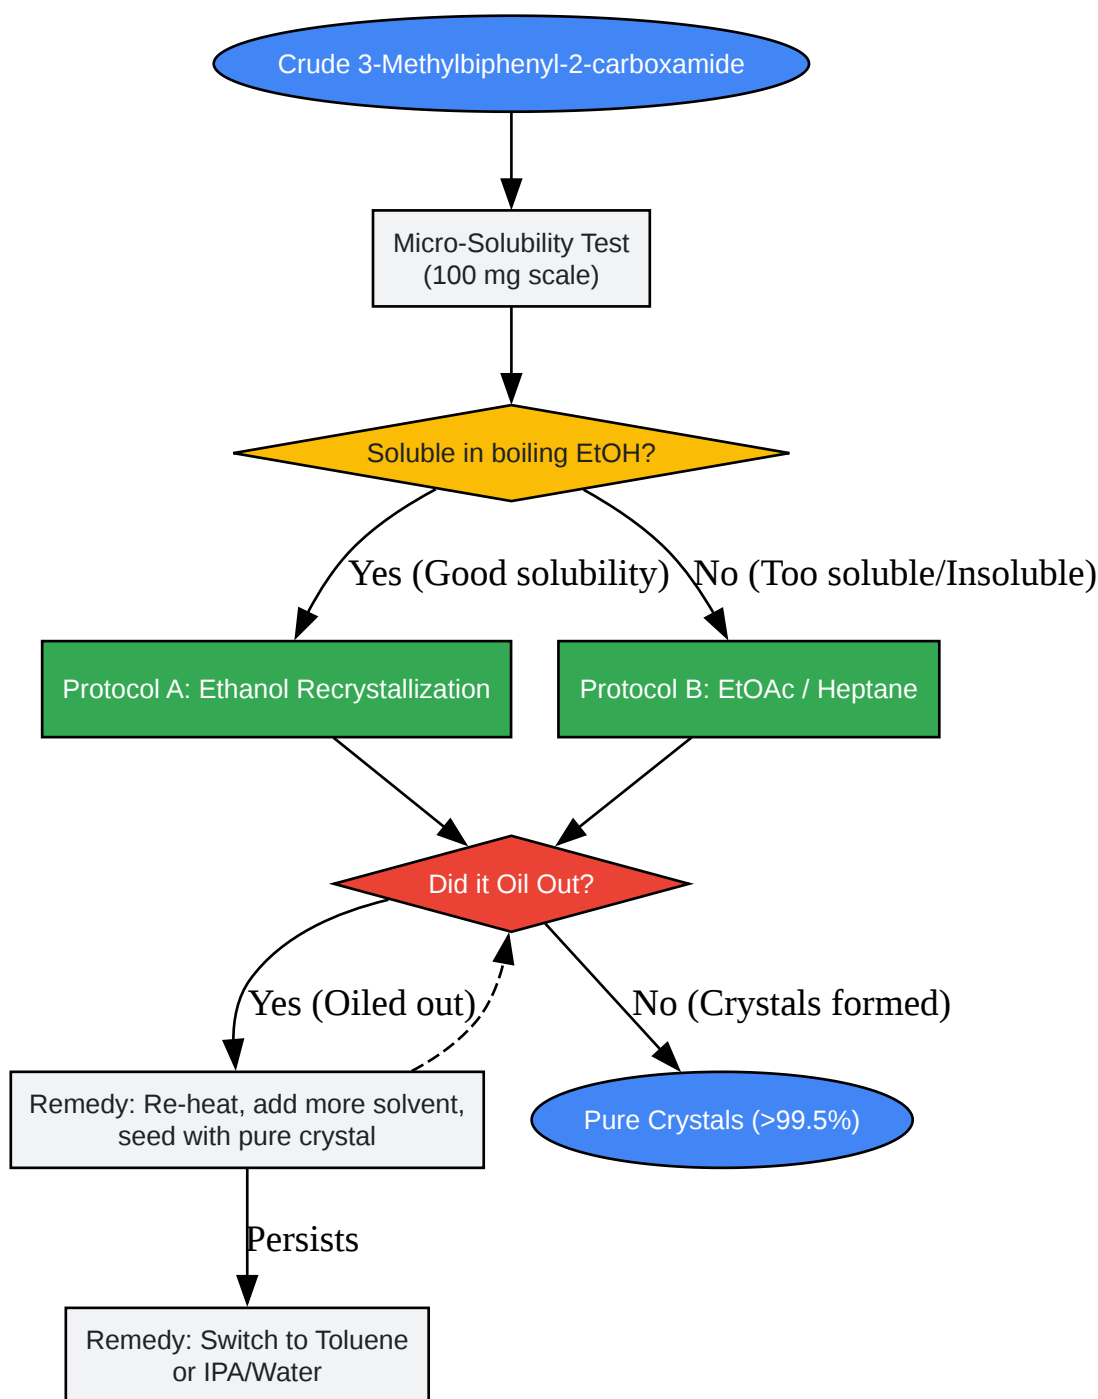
Crude 3-Methylbiphenyl-2-carboxamide

Micro-Solubility Test
(100 mg scale)

Soluble in boiling EtOH?

Yes (Good solubility)

No (Too soluble/Insoluble)

Protocol A: Ethanol Recrystallization

Protocol B: EtOAc / Heptane

Did it Oil Out?

Yes (Oiled out)

No (Crystals formed)

Remedy: Re-heat, add more solvent, seed with pure crystal

Pure Crystals (>99.5%)

Persists

Remedy: Switch to Toluene or IPA/Water